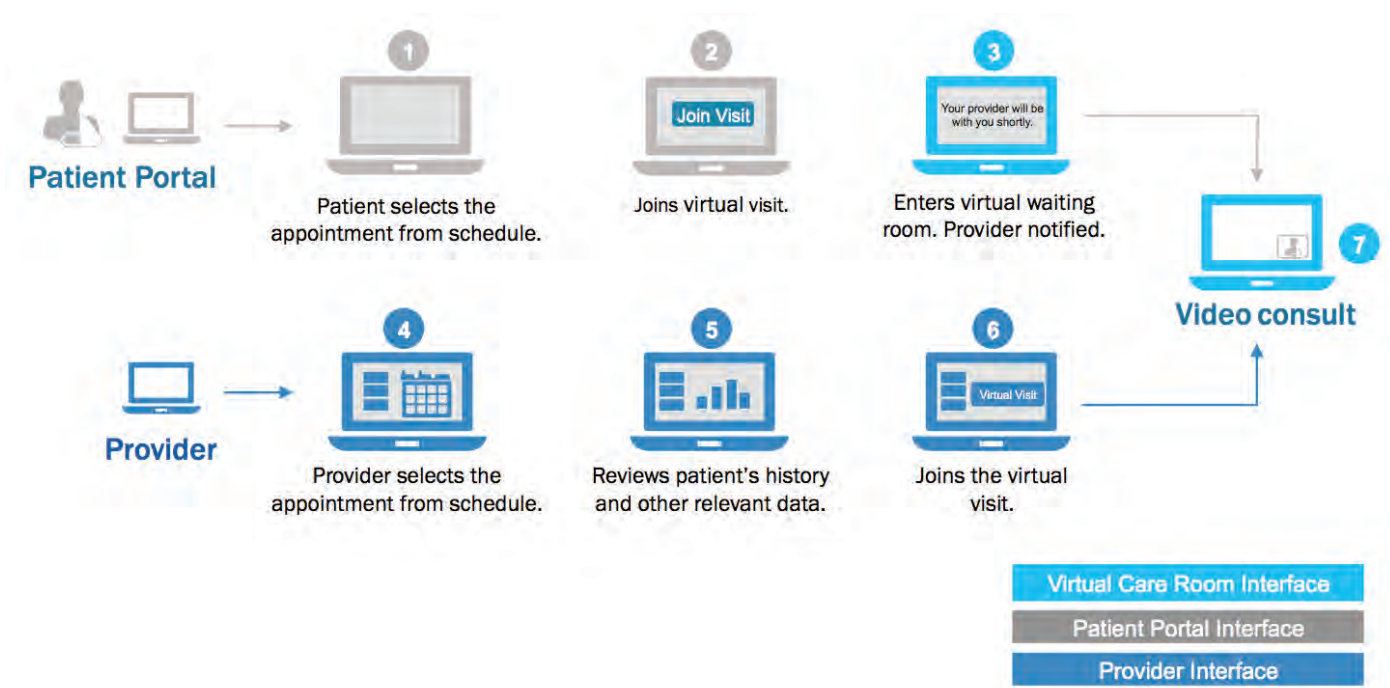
Patient Portal

1

Patient selects the appointment from schedule.

2

Join Visit

Joins virtual visit.

3

Your provider will be with you shortly.

Enters virtual waiting room. Provider notified.

7

Video consult

Provider

4

Provider selects the appointment from schedule.

5

Reviews patient's history and other relevant data.

6

Virtual Visit

Joins the virtual visit.

Virtual Care Room Interface

Patient Portal Interface

Provider Interface